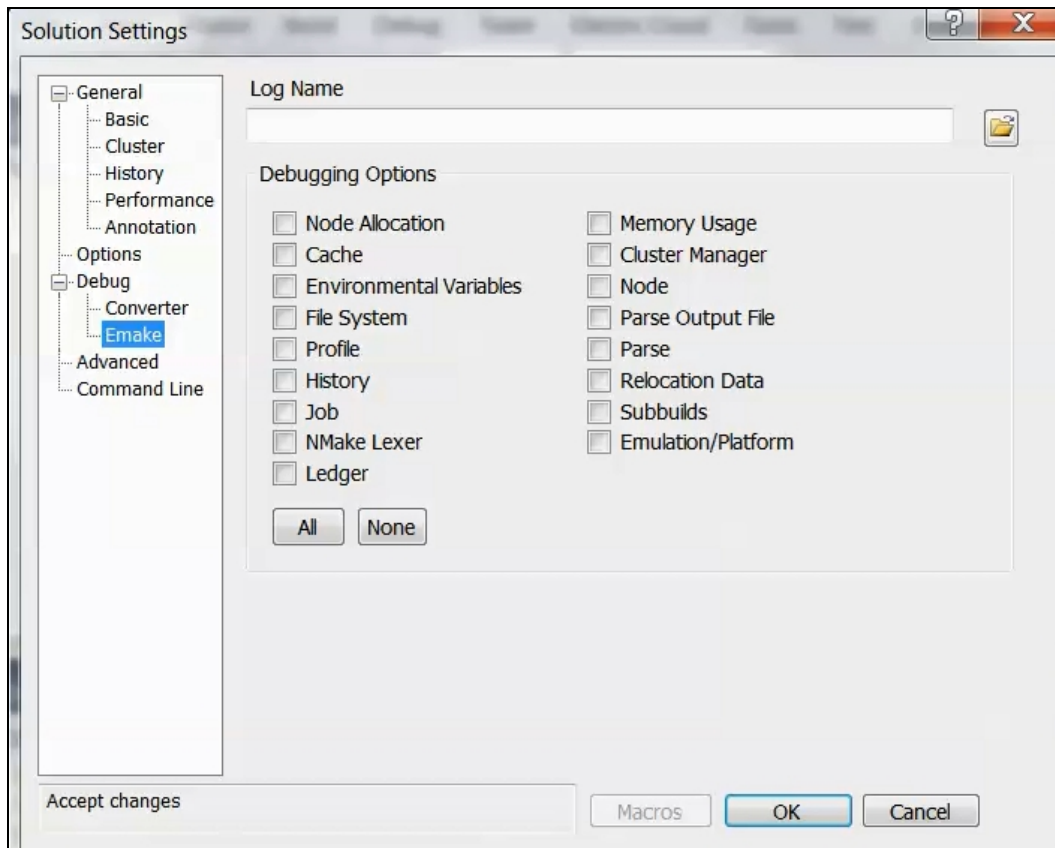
Solution Settings

General
Basic
Cluster
History
Performance
Annotation
Options
Debug
Converter
Emake
Advanced
Command Line

Log Name

Debugging Options

Node Allocation
Cache
Environmental Variables
File System
Profile
History
Job
NMake Lexer
Ledger

Memory Usage
Cluster Manager
Node
Parse Output File
Parse
Relocation Data
Subbuilds
Emulation/Platform

All
None

Accept changes

Macros
OK
Cancel